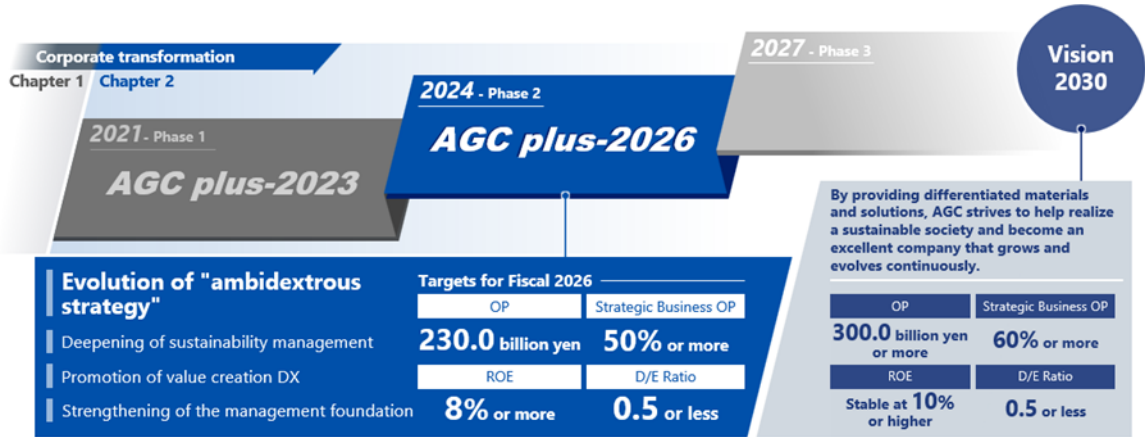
Corporate transformation
Chapter 1 Chapter 2

2021 - Phase 1
AGC plus-2023

2024 - Phase 2
AGC plus-2026

2027 - Phase 3

Vision 2030

By providing differentiated materials and solutions, AGC strives to help realize a sustainable society and become an excellent company that grows and evolves continuously.

| OP | Strategic Business OP |
|---|---|
| 300.0 billion yen or more | 60% or more |
| ROE | D/E Ratio |
| Stable at 10% or higher | 0.5 or less |

Evolution of "ambidextrous strategy"
Deepening of sustainability management
Promotion of value creation DX
Strengthening of the management foundation

Targets for Fiscal 2026

| OP | Strategic Business OP |
|---|---|
| 230.0 billion yen | 50% or more |
| ROE | D/E Ratio |
| 8% or more | 0.5 or less |